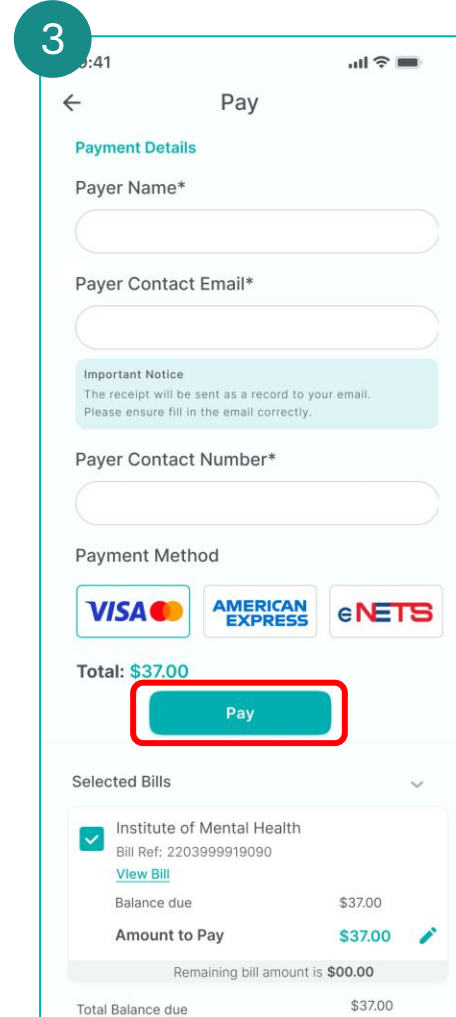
3

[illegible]:41

Pay

Payment Details

Payer Name*

Payer Contact Email*

Important Notice
The receipt will be sent as a record to your email. Please ensure fill in the email correctly.

Payer Contact Number*

Payment Method

VISA

AMERICAN EXPRESS

eNETS

Total: $37.00

Pay

Selected Bills

Institute of Mental Health
Bill Ref: 2203999919090
View Bill

Balance due $37.00

Amount to Pay $37.00

Remaining bill amount is $00.00

Total Balance due $37.00